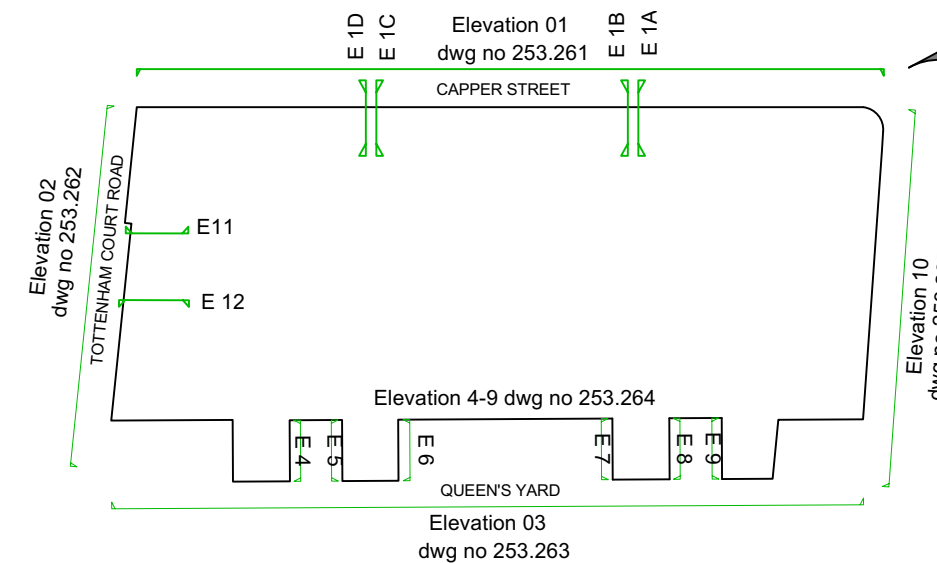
E 1D
E 1C
Elevation 01
dwg no 253.261
E 1B
E 1A

CAPPER STREET

Elevation 02
dwg no 253.262

TOTTENHAM COURT ROAD

E11

E 12

Elevation 10
dwg no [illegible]

Elevation 4-9 dwg no 253.264

E 4
E 5
E 6
E 7
E 8
E 9

QUEEN'S YARD

Elevation 03
dwg no 253.263